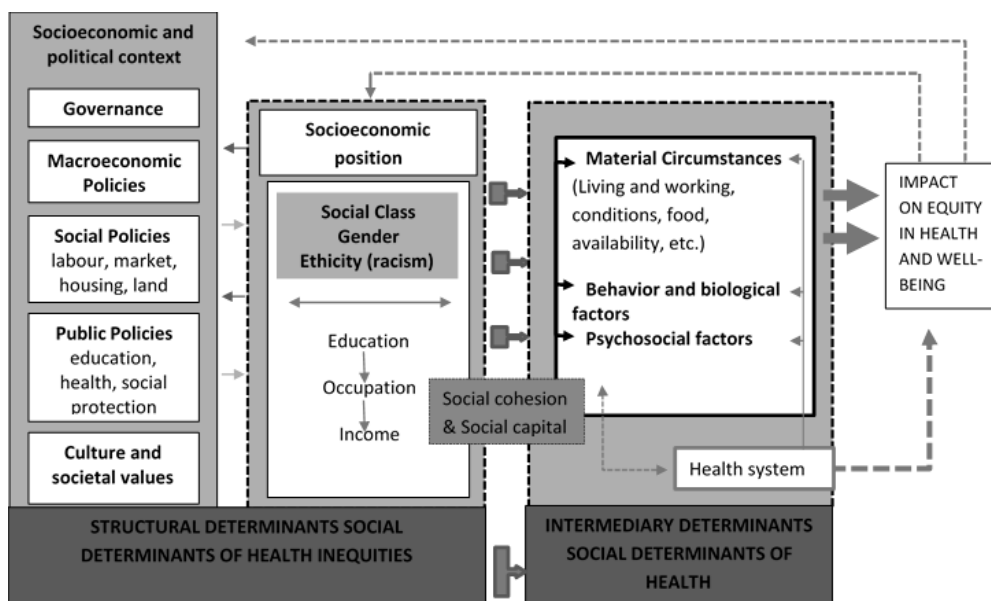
Socioeconomic and political context

Governance

Macroeconomic Policies

Social Policies labour, market, housing, land

Public Policies education, health, social protection

Culture and societal values

Socioeconomic position

Social Class Gender Ethicity (racism)

Education

Occupation

Income

Material Circumstances (Living and working, conditions, food, availability, etc.)

Behavior and biological factors

Psychosocial factors

Social cohesion & Social capital

Health system

IMPACT ON EQUITY IN HEALTH AND WELL-BEING

STRUCTURAL DETERMINANTS SOCIAL DETERMINANTS OF HEALTH INEQUITIES

INTERMEDIARY DETERMINANTS SOCIAL DETERMINANTS OF HEALTH